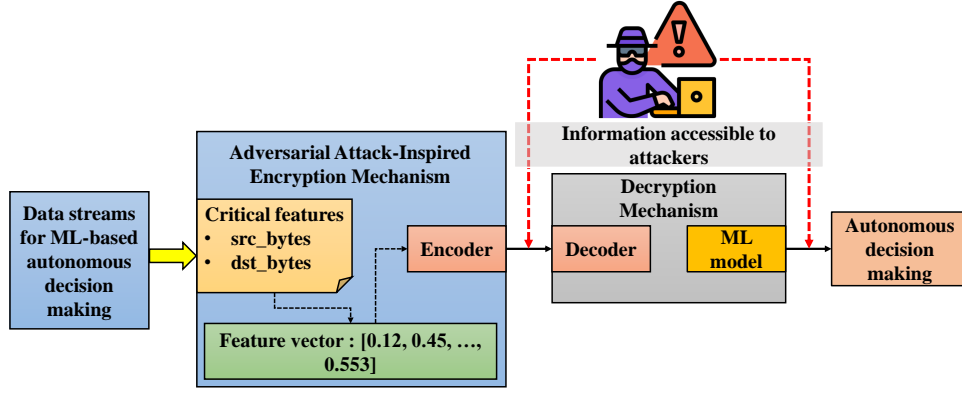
Information accessible to attackers

Adversarial Attack-Inspired Encryption Mechanism

Data streams for ML-based autonomous decision making

Critical features
• src_bytes
• dst_bytes

Encoder

Feature vector : [0.12, 0.45, …, 0.553]

Decryption Mechanism

Decoder

ML model

Autonomous decision making